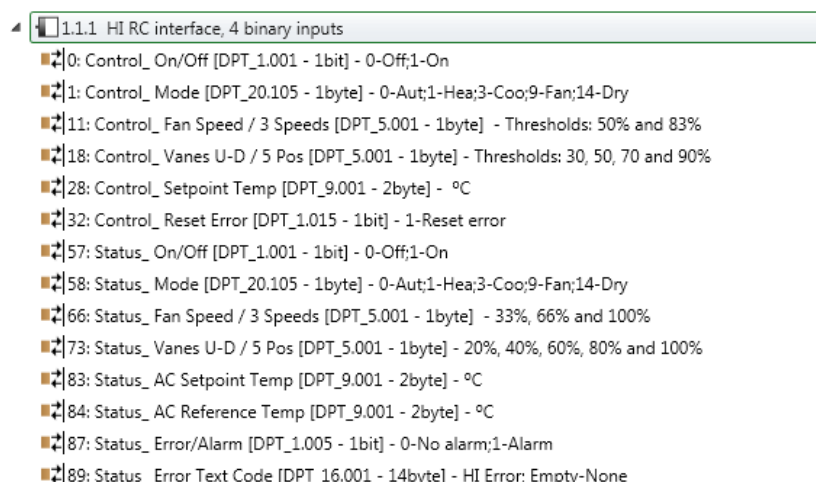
1.1.1 HI RC interface, 4 binary inputs

0: Control_ On/Off [DPT_1.001 - 1bit] - 0-Off;1-On

1: Control_ Mode [DPT_20.105 - 1byte] - 0-Aut;1-Hea;3-Coo;9-Fan;14-Dry

11: Control_ Fan Speed / 3 Speeds [DPT_5.001 - 1byte] - Thresholds: 50% and 83%

18: Control_ Vanes U-D / 5 Pos [DPT_5.001 - 1byte] - Thresholds: 30, 50, 70 and 90%

28: Control_ Setpoint Temp [DPT_9.001 - 2byte] - ºC

32: Control_ Reset Error [DPT_1.015 - 1bit] - 1-Reset error

57: Status_ On/Off [DPT_1.001 - 1bit] - 0-Off;1-On

58: Status_ Mode [DPT_20.105 - 1byte] - 0-Aut;1-Hea;3-Coo;9-Fan;14-Dry

66: Status_ Fan Speed / 3 Speeds [DPT_5.001 - 1byte] - 33%, 66% and 100%

73: Status_ Vanes U-D / 5 Pos [DPT_5.001 - 1byte] - 20%, 40%, 60%, 80% and 100%

83: Status_ AC Setpoint Temp [DPT_9.001 - 2byte] - ºC

84: Status_ AC Reference Temp [DPT_9.001 - 2byte] - ºC

87: Status_ Error/Alarm [DPT_1.005 - 1bit] - 0-No alarm;1-Alarm

89: Status_ Error Text Code [DPT 16.001 - 14byte] - HI Error: Empty-None